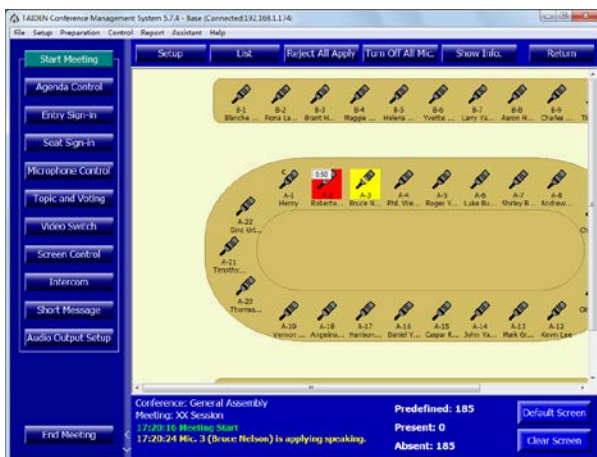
TAIDEN Conference Management System 5.7.4 - Base (Connected:192.168.1.174)

File Setup Preparation Control Report Assistant Help

Start Meeting
Agenda Control
Entry Sign-in
Seat Sign-in
Microphone Control
Topic and Voting
Video Switch
Screen Control
Intercom
Short Message
Audio Output Setup

Setup | List | Reject All Apply | Turn Off All Mic. | Show Info. | Return

B-1 Blanche ... B-2 Fiona La... B-3 Brant H... B-4 Maggie ... B-5 Helena ... B-6 Yvette ... B-7 Larry Ya... B-8 Aaron H... B-9 Charles ...

0:50
A-1 Henry A-2 Roberto... A-3 Bruce N... A-4 Phil Vie... A-5 Roger V... A-6 Luke Bo... A-7 Shirley B... A-8 Andrew...

A-22 Gino Url...
A-21 Timothy...
A-20 Thomas...

A-19 Vernon ... A-18 Angelina... A-17 Harrison... A-16 Daniel Y... A-15 Caspar R... A-14 John Ya... A-13 Mark Gr... A-12 Kevin Lee

End Meeting

Conference: General Assembly
Meeting: XX Session
17:20:16 Meeting Start
17:20:24 Mic. 3 (Bruce Nelson) is applying speaking.

Predefined: 185
Present: 0
Absent: 185

Default Screen
Clear Screen